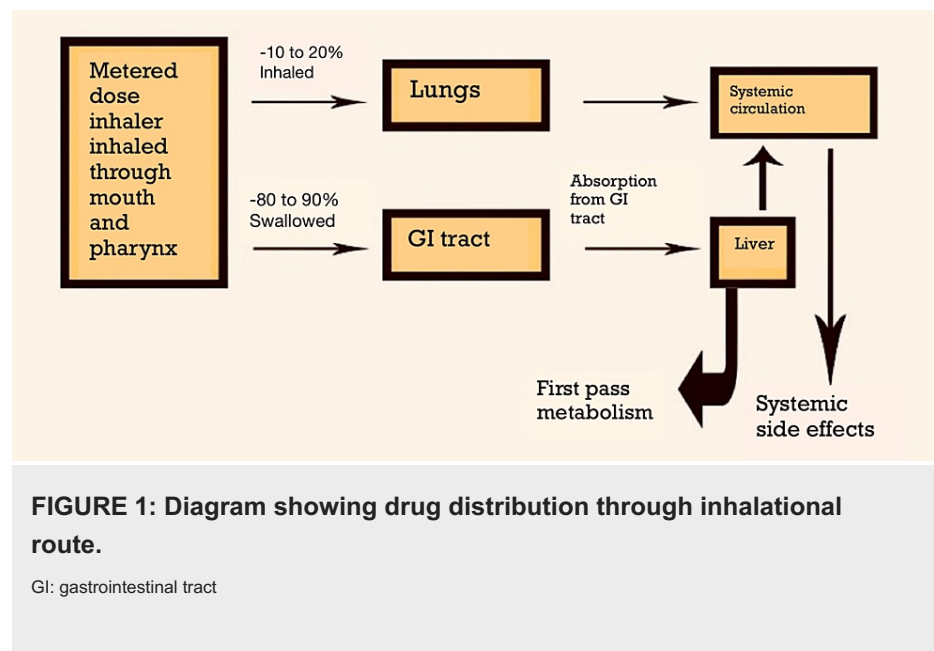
Metered dose inhaler inhaled through mouth and pharynx

-10 to 20% Inhaled

Lungs

Systemic circulation

-80 to 90% Swallowed

GI tract

Absorption from GI tract

Liver

First pass metabolism

Systemic side effects

**FIGURE 1: Diagram showing drug distribution through inhalational route.**

GI: gastrointestinal tract